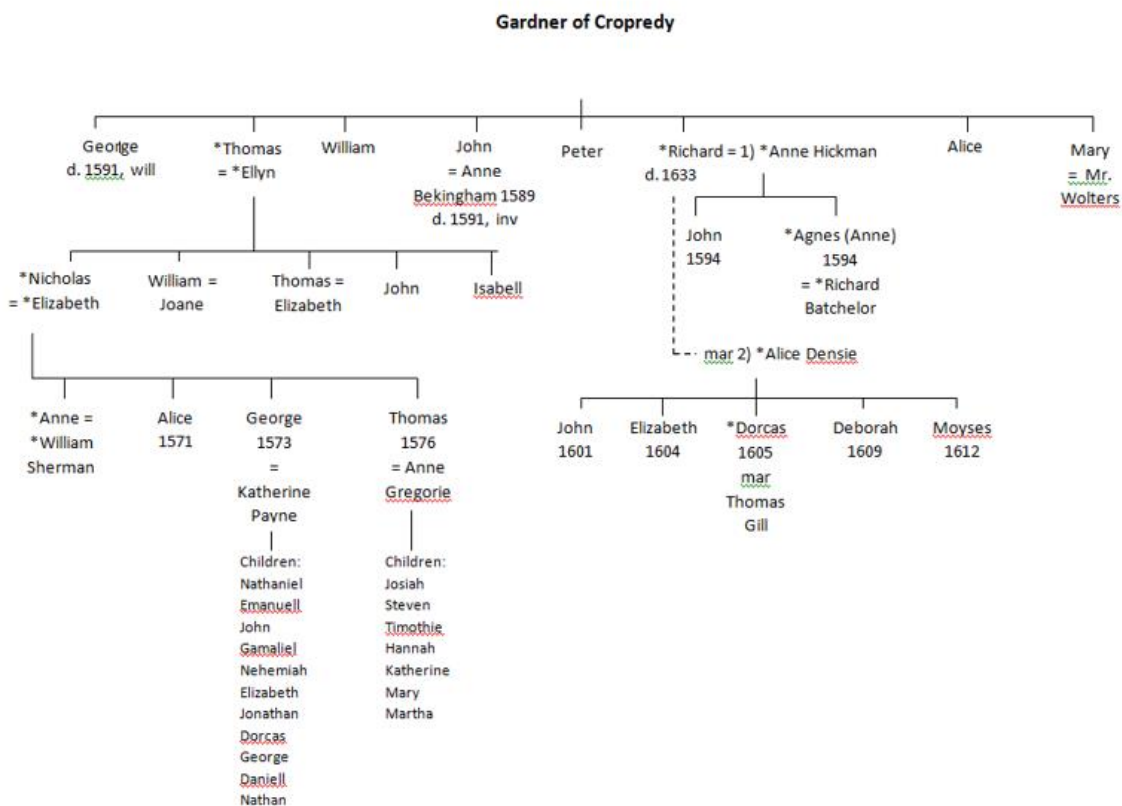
Gardner of Cropredy

George
d. 1591, will

*Thomas
= *Ellyn

William

John
= Anne
Bekingham 1589
d. 1591, inv

Peter

*Richard = 1) *Anne Hickman
d. 1633

Alice

Mary
= Mr.
Wolters

*Nicholas
= *Elizabeth

William =
Joane

Thomas =
Elizabeth

John

Isabell

John
1594

*Agnes (Anne)
1594
= *Richard
Batchelor

mar 2) *Alice Densie

*Anne =
*William
Sherman

Alice
1571

George
1573
=
Katherine
Payne

Thomas
1576
= Anne
Gregorie

John
1601

Elizabeth
1604

*Dorcas
1605
mar
Thomas
Gill

Deborah
1609

Moyses
1612

Children:
Nathaniel
Emanuell
John
Gamaliel
Nehemiah
Elizabeth
Jonathan
Dorcas
George
Daniell
Nathan

Children:
Josiah
Steven
Timothie
Hannah
Katherine
Mary
Martha